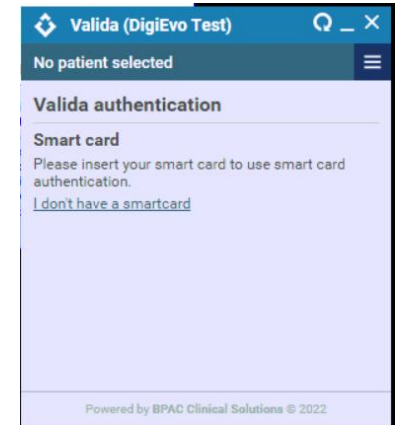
Valida (DigiEvo Test)

No patient selected

Valida authentication

Smart card

Please insert your smart card to use smart card authentication.

I don't have a smartcard

Powered by BPAC Clinical Solutions © 2022